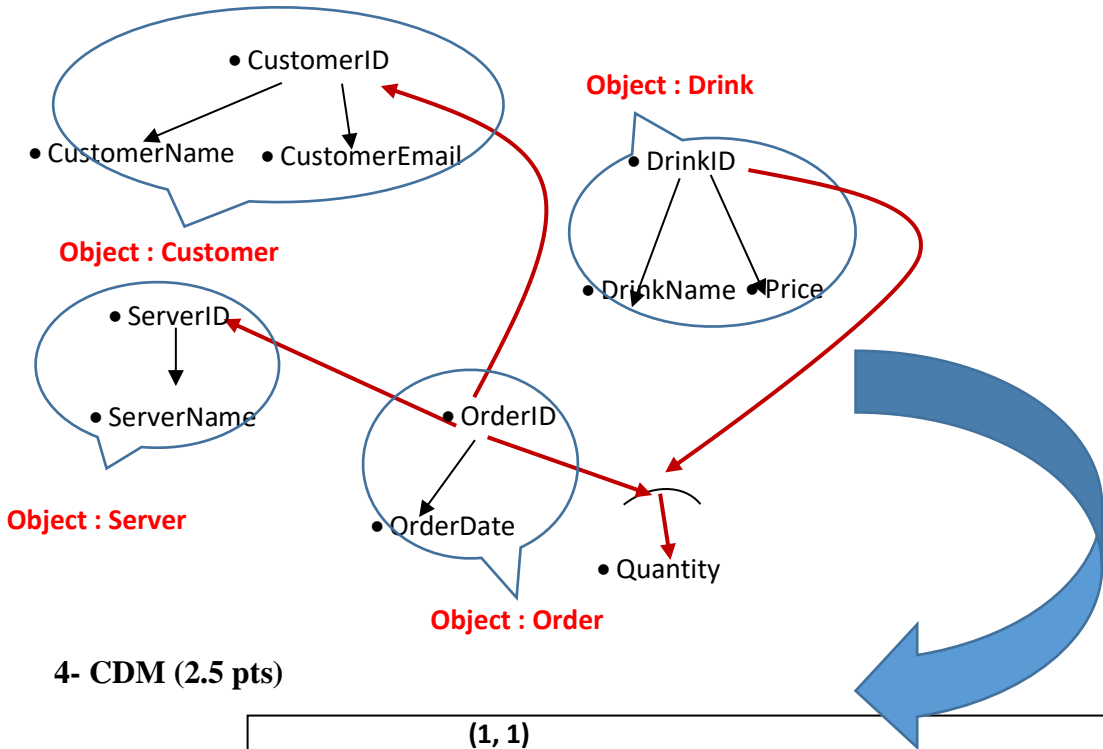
• CustomerID

• CustomerName • CustomerEmail

Object : Customer

Object : Drink

• DrinkID

• DrinkName • Price

• ServerID

• ServerName

Object : Server

• OrderID

• OrderDate

Object : Order

• Quantity

4- CDM (2.5 pts)

(1, 1)